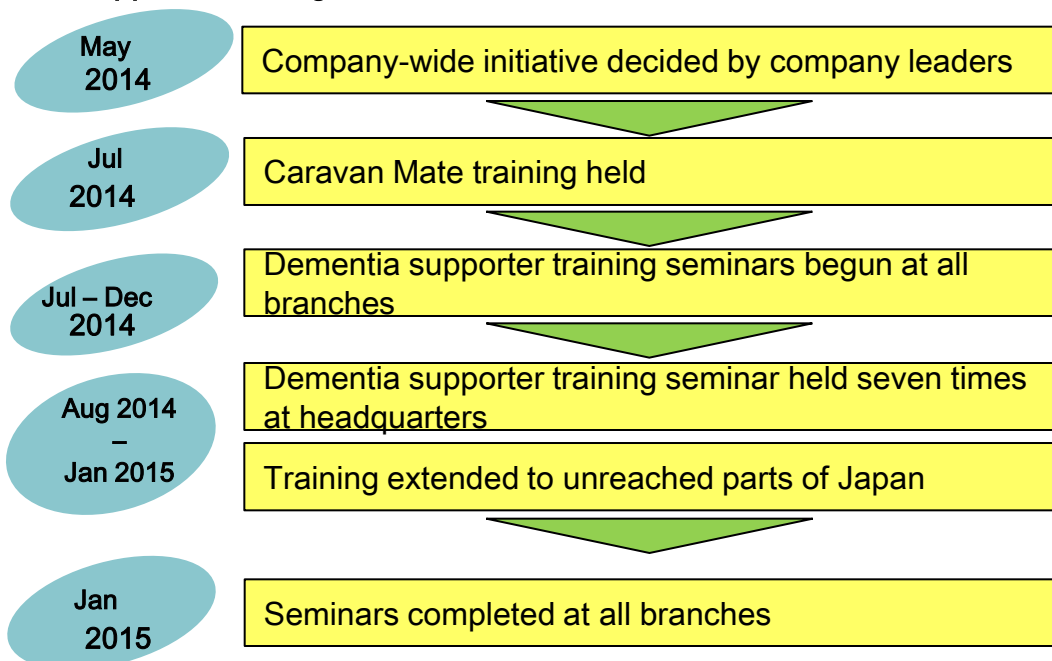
May 2014

Company-wide initiative decided by company leaders

Jul 2014

Caravan Mate training held

Jul – Dec 2014

Dementia supporter training seminars begun at all branches

Aug 2014 – Jan 2015

Dementia supporter training seminar held seven times at headquarters

Training extended to unreached parts of Japan

Jan 2015

Seminars completed at all branches